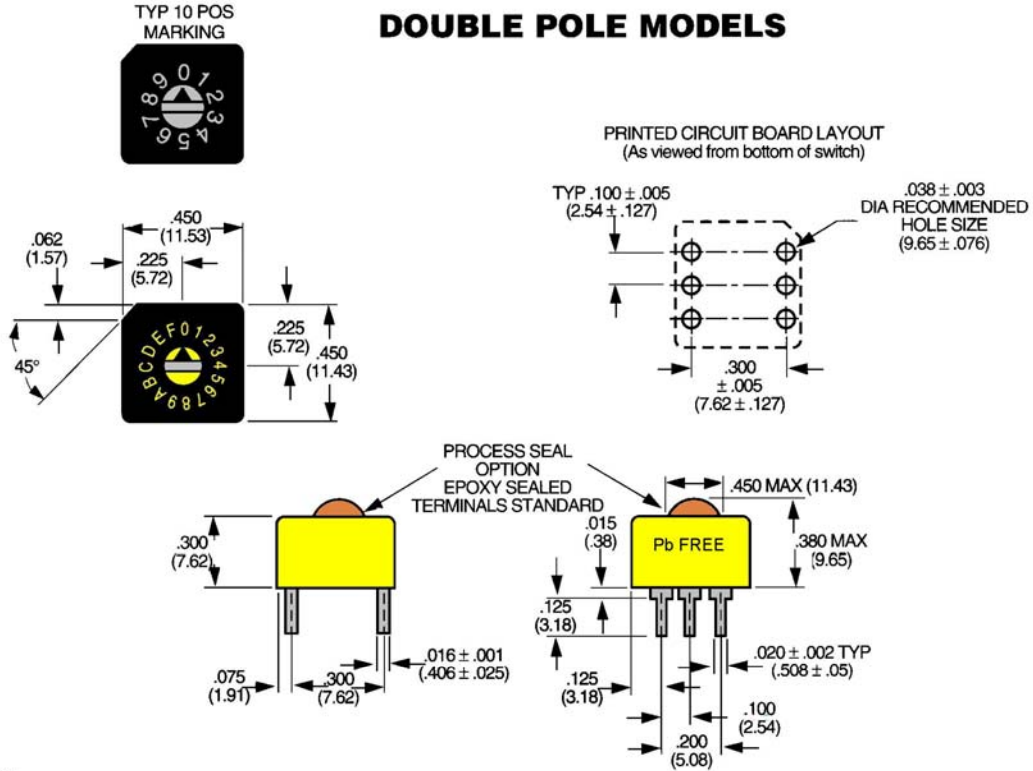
TYP 10 POS MARKING

DOUBLE POLE MODELS

0 1 2 3 4 5 6 7 8 9

PRINTED CIRCUIT BOARD LAYOUT
(As viewed from bottom of switch)

TYP .100 ± .005
(2.54 ± .127)

.038 ± .003
DIA RECOMMENDED
HOLE SIZE
(9.65 ± .076)

.300
± .005
(7.62 ± .127)

.450
(11.53)

.062
(1.57)

.225
(5.72)

45°

0 1 2 3 4 5 6 7 8 9 A B C D E F

.225
(5.72)

.450
(11.43)

PROCESS SEAL
OPTION
EPOXY SEALED
TERMINALS STANDARD

.450 MAX (11.43)

.300
(7.62)

.015
(.38)

Pb FREE

.380 MAX
(9.65)

.125
(3.18)

.016 ± .001
(.406 ± .025)

.075
(1.91)

.300
(7.62)

.125
(3.18)

.020 ± .002 TYP
(.508 ± .05)

.100
(2.54)

.200
(5.08)